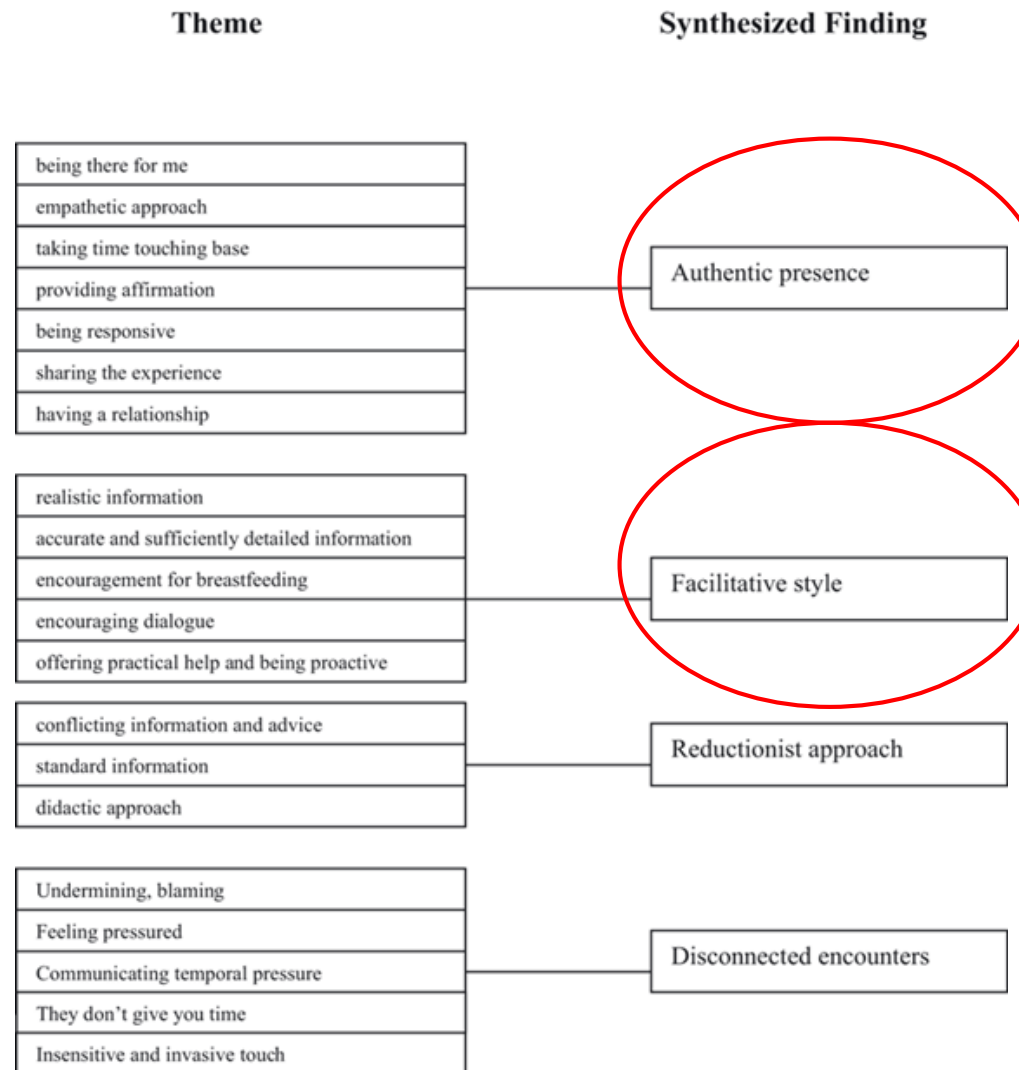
Theme

Synthesized Finding

being there for me
empathetic approach
taking time touching base
providing affirmation
being responsive
sharing the experience
having a relationship

Authentic presence

realistic information
accurate and sufficiently detailed information
encouragement for breastfeeding
encouraging dialogue
offering practical help and being proactive

Facilitative style

conflicting information and advice
standard information
didactic approach

Reductionist approach

Undermining, blaming
Feeling pressured
Communicating temporal pressure
They don't give you time
Insensitive and invasive touch

Disconnected encounters